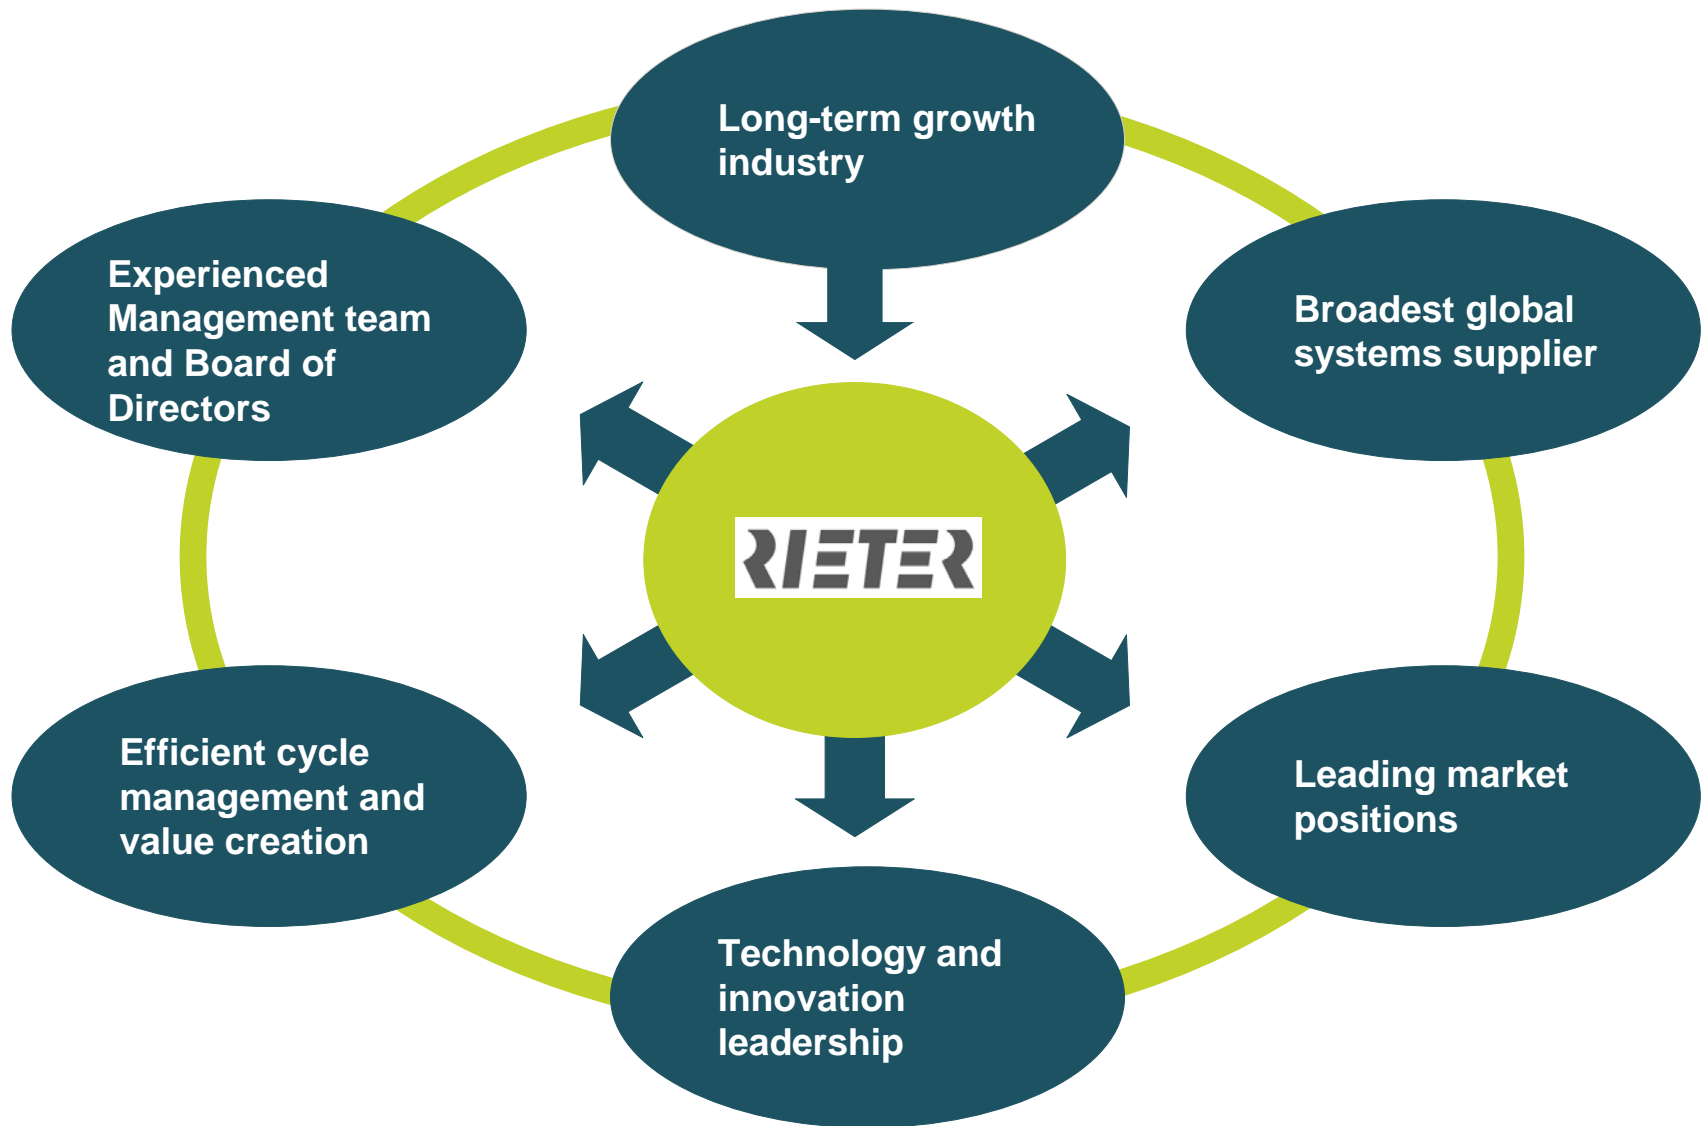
Long-term growth industry

Experienced Management team and Board of Directors

Broadest global systems supplier

RIETER

Efficient cycle management and value creation

Leading market positions

Technology and innovation leadership